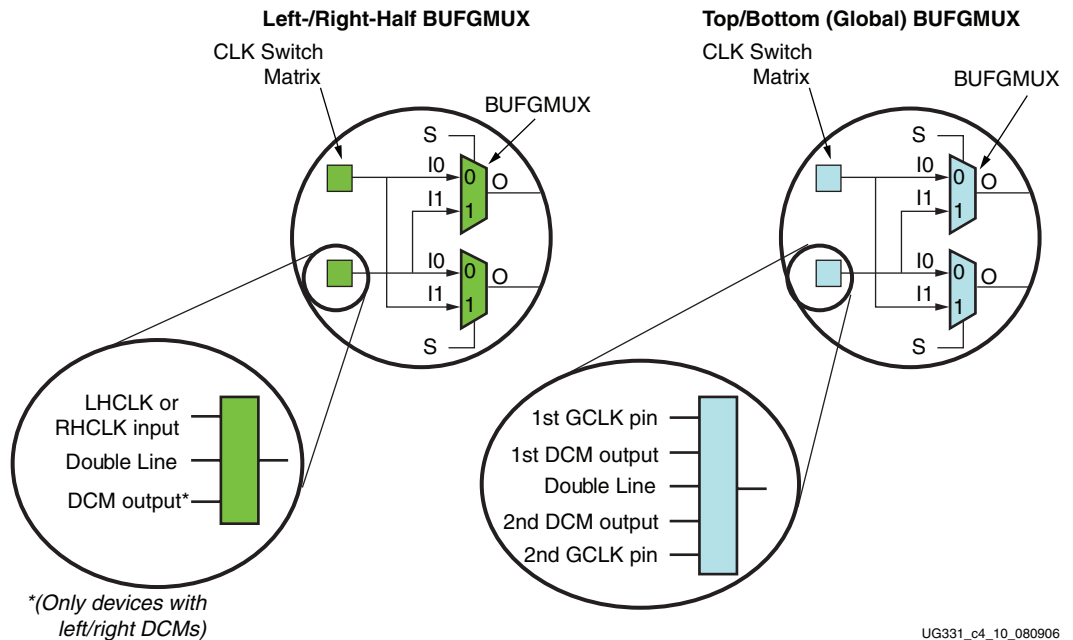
Left-/Right-Half BUFGMUX

CLK Switch Matrix

BUFGMUX

S

I0

0

O

I1

1

I0

0

O

I1

1

S

LHCLK or RHCLK input

Double Line

DCM output*

*(Only devices with left/right DCMs)

Top/Bottom (Global) BUFGMUX

CLK Switch Matrix

BUFGMUX

S

I0

0

O

I1

1

I0

0

O

I1

1

S

1st GCLK pin

1st DCM output

Double Line

2nd DCM output

2nd GCLK pin

UG331_c4_10_080906